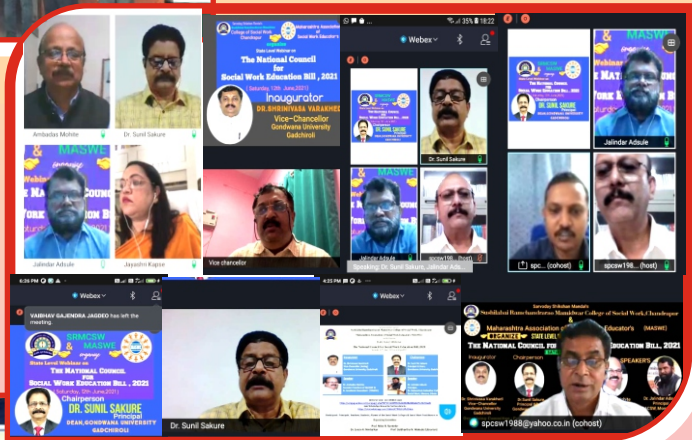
Ambadas Mohite
Dr. Sunil Sakure
Jalindar Adsule
Jayashri Kapse

Sarvodaya Shikshan Mandal's
College of Social Work
Chandrapur
Maharashtra Association of Social Worker's Educators
State Level Webinar on
The National Council for Social Work Education Bill, 2021
( Saturday, 12th June, 2021 )
Inaugurator
DR. SHRINIVASA VARAKHEDI
Vice-Chancellor
Gondwana University
Gadchiroli
Vice chancellor

35% 18:22
Webex
Dr. Sunil Sakure
Jalindar Adsule
spcsw198... (host)
Speaking: Dr. Sunil Sakure, Jalindar Ads...

Jalindar Adsule
DR. SUNIL SAKURE
spc... (cohost)
spcsw198... (host)

6:26 PM
Webex
VAIBHAV GAJENDRA JAGDEO has left the meeting.
SRMCSW
MASWE
State Level Webinar on
The National Council for Social Work Education Bill, 2021
Saturday, 12th June 2021
Chairperson
DR. SUNIL SAKURE
Principal
DEAN, GONDWANA UNIVERSITY
GADCHIROLI

Dr. Sunil Sakure

Sarvodaya Shikshan Mandal's
Smt. Sushilabai Ramchandrarao Mamidwar College of Social Work, Chandrapur
&
Maharashtra Association of Social Worker's Educator's (MASWE)
ORGANIZE
STATE LEVEL
THE NATIONAL COUNCIL FOR SOCIAL WORK EDUCATION BILL, 2021
Inaugurator
Chairperson
SPEAKER'S
spcsw1988@yahoo.co.in (cohost)